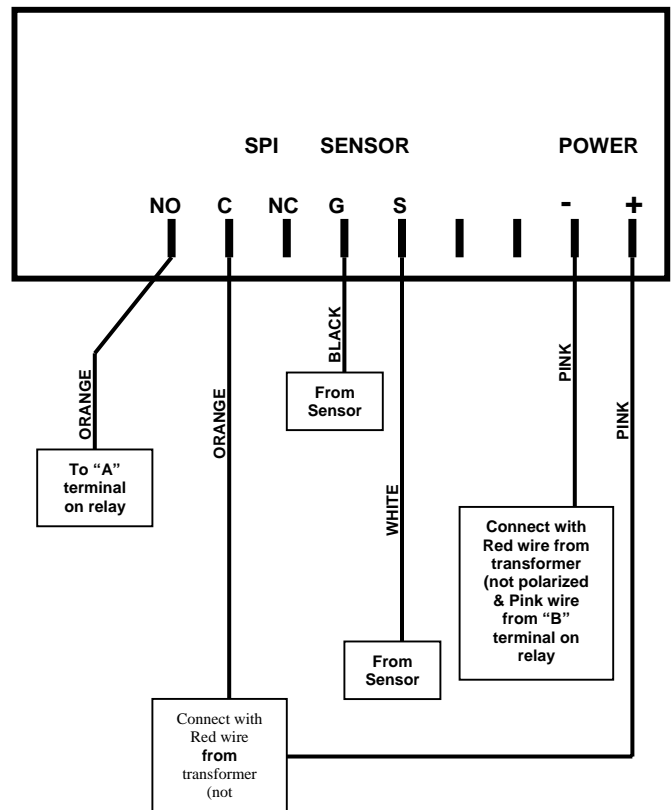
SPI SENSOR POWER

NO C NC G S - +

ORANGE

ORANGE

BLACK

From Sensor

PINK

PINK

To “A” terminal on relay

WHITE

Connect with Red wire from transformer (not polarized & Pink wire from “B” terminal on relay

From Sensor

Connect with Red wire **from** transformer (not